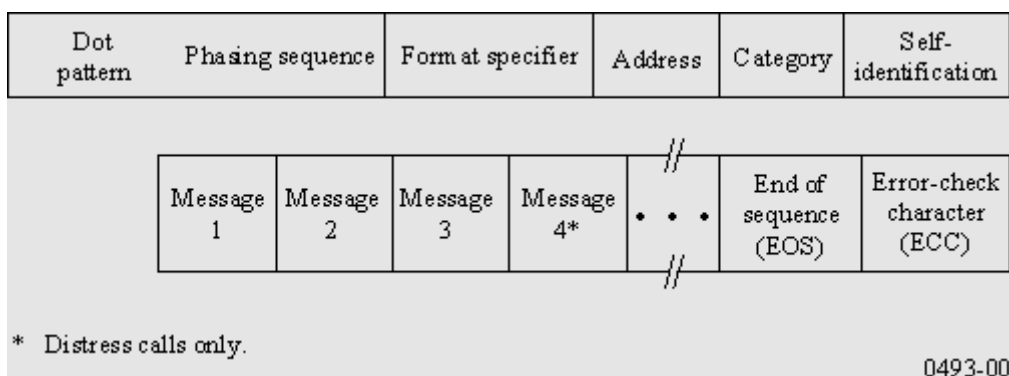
| Dot pattern | Phasing sequence | Format specifier | Address | Category | Self-identification |
|---|---|---|---|---|---|

| Message 1 | Message 2 | Message 3 | Message 4* | • • • | End of sequence (EOS) | Error-check character (ECC) |
|---|---|---|---|---|---|---|

* Distress calls only.

0493-00